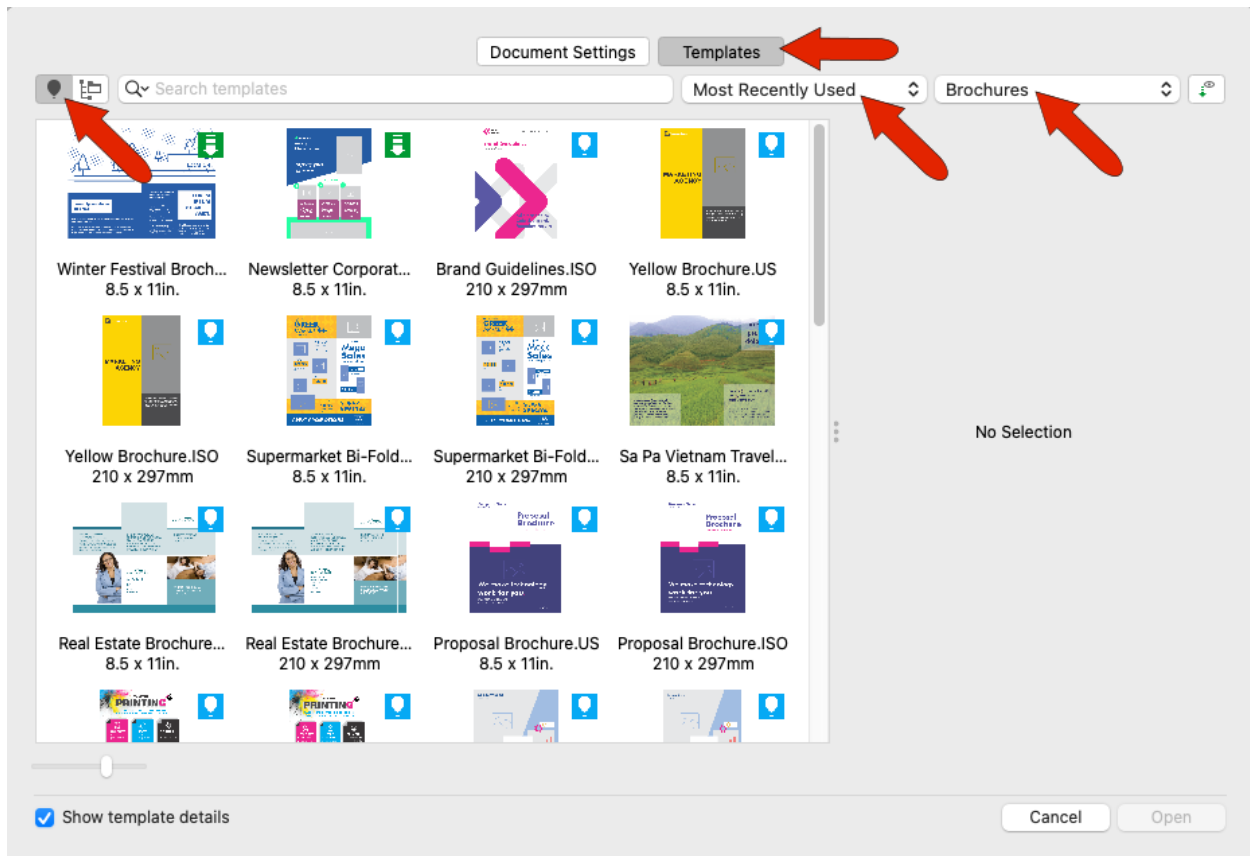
Document Settings
Templates

Search templates
Most Recently Used
Brochures

Winter Festival Broch...
8.5 x 11in.

Newsletter Corporat...
8.5 x 11in.

Brand Guidelines.ISO
210 x 297mm

Yellow Brochure.US
8.5 x 11in.

Yellow Brochure.ISO
210 x 297mm

Supermarket Bi-Fold...
8.5 x 11in.

Supermarket Bi-Fold...
210 x 297mm

Sa Pa Vietnam Travel...
8.5 x 11in.

Real Estate Brochure...
8.5 x 11in.

Real Estate Brochure...
210 x 297mm

Proposal Brochure.US
8.5 x 11in.

Proposal Brochure.ISO
210 x 297mm

No Selection

Show template details

Cancel
Open